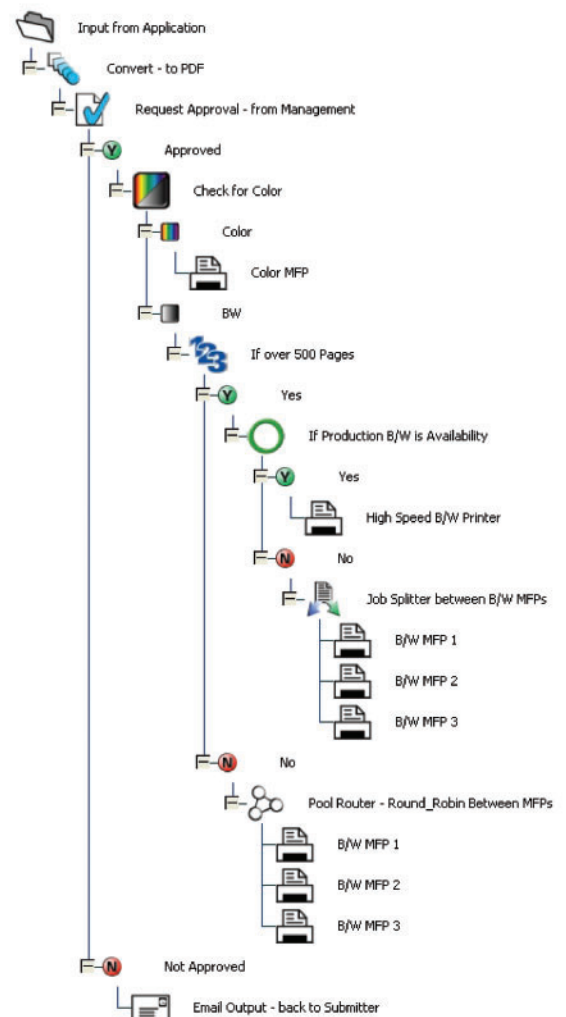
Input from Application

Convert - to PDF

Request Approval - from Management

Y Approved

Check for Color

Color

Color MFP

BW

123 If over 500 Pages

Y Yes

If Production B/W is Availability

Y Yes

High Speed B/W Printer

N No

Job Splitter between B/W MFPs

B/W MFP 1

B/W MFP 2

B/W MFP 3

N No

Pool Router - Round_Robin Between MFPs

B/W MFP 1

B/W MFP 2

B/W MFP 3

N Not Approved

Email Output - back to Submitter